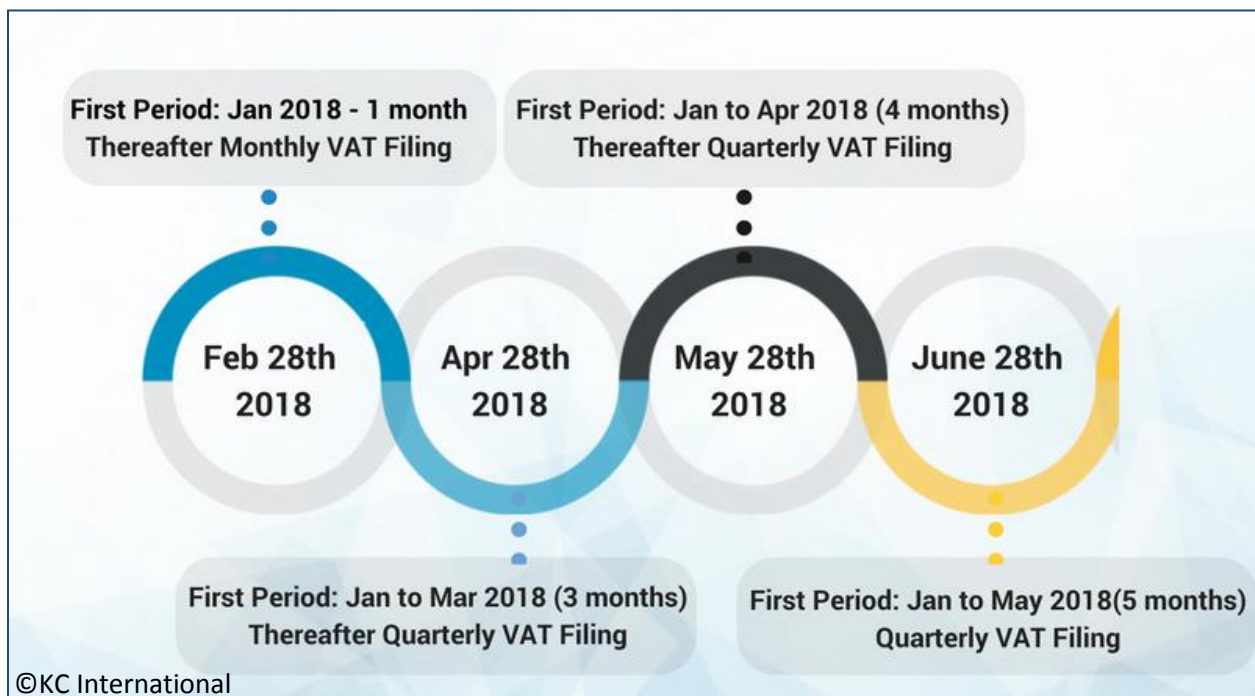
First Period: Jan 2018 - 1 month
Thereafter Monthly VAT Filing

First Period: Jan to Apr 2018 (4 months)
Thereafter Quarterly VAT Filing

Feb 28th 2018

Apr 28th 2018

May 28th 2018

June 28th 2018

First Period: Jan to Mar 2018 (3 months)
Thereafter Quarterly VAT Filing

First Period: Jan to May 2018(5 months)
Quarterly VAT Filing

©KC International